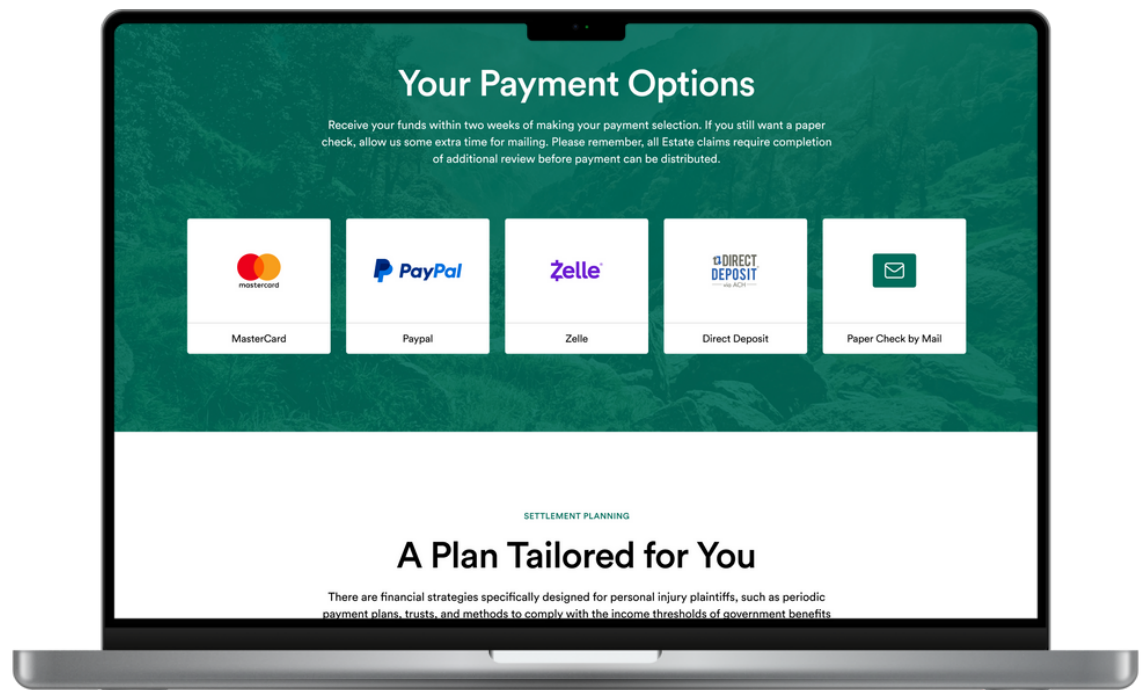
Your Payment Options

Receive your funds within two weeks of making your payment selection. If you still want a paper check, allow us some extra time for mailing. Please remember, all Estate claims require completion of additional review before payment can be distributed.

mastercard

MasterCard

PayPal

Paypal

Zelle

Zelle

DIRECT DEPOSIT via ACH

Direct Deposit

Paper Check by Mail

SETTLEMENT PLANNING

A Plan Tailored for You

There are financial strategies specifically designed for personal injury plaintiffs, such as periodic payment plans, trusts, and methods to comply with the income thresholds of government benefits